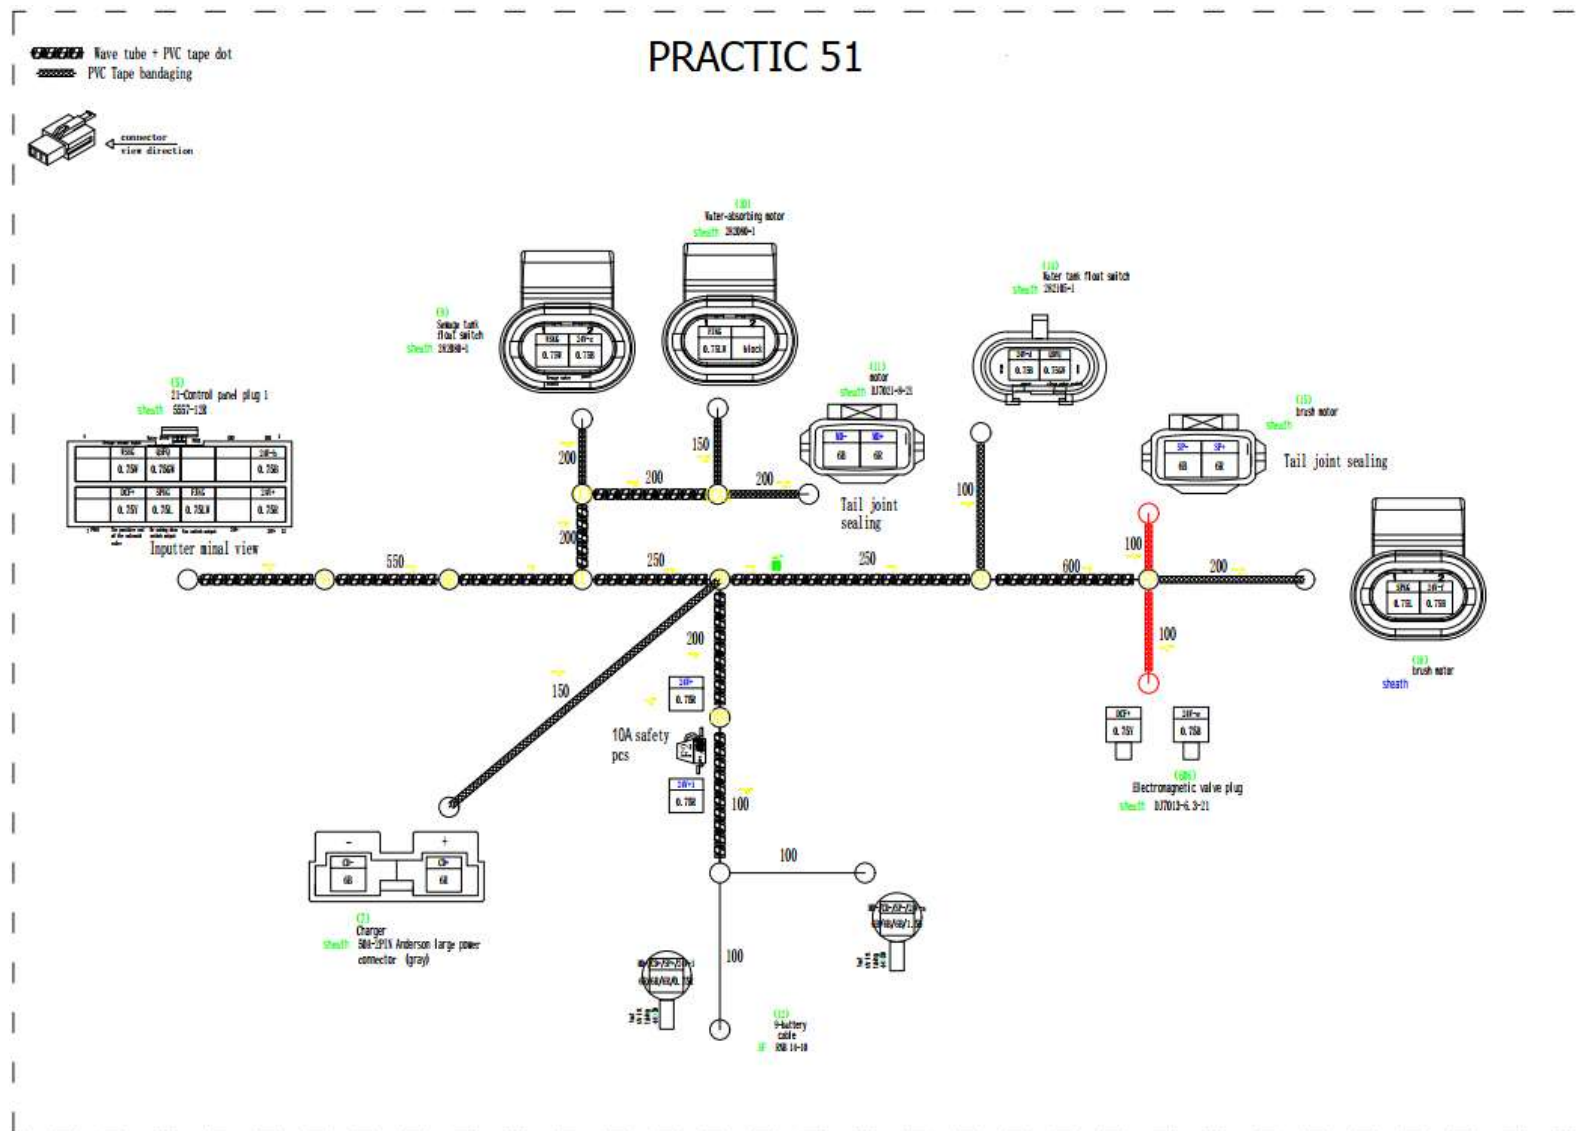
Wave tube + PVC tape dot
PVC Tape bandaging

connector
view direction

PRACTIC 51

(10)
Water-absorbing motor
sheath 282080-1

(9)
Sewage tank float switch
sheath 282080-1

(14)
Water tank float switch
sheath 282105-1

(5)
21-Control panel plug 1
sheath 5557-12R

(11)
motor
sheath DJ7021-9-21

(15)
brush motor
sheath

Tail joint sealing

Tail joint sealing

Inputter minal view

200
150
200
200
200
100
550
250
250
600
100
200
100
200
150
100
100
100

10A safety pcs

(16)
brush motor
sheath

(6b)
Electromagnetic valve plug
sheath DJ7013-6.3-21

(2)
Charger
sheath 50A-2PIN Anderson large power connector (gray)

(12)
9-battery cable
RNB 14-10